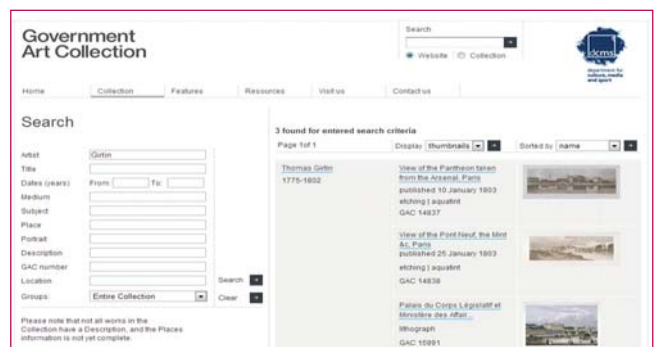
Government Art Collection

Search

Website Collection

dcms department for culture, media and sport

Home Collection Features Resources Visit us Contact us

Search

Artist Girtin
Title
Dates (years) From: To:
Medium
Subject
Place
Portrait
Description
GAC number
Location
Groups: Entire Collection

Search
Clear

Please note that not all works in the Collection have a Description, and the Places information is not yet complete.

3 found for entered search criteria

Page 1 of 1 Display thumbnails Sorted by name

Thomas Girtin
1775-1802

View of the Pantheon taken from the Arsenal, Paris
published 10 January 1803
etching | aquatint
GAC 14837

View of the Pont Neuf, the Mint &c, Paris
published 25 January 1803
etching | aquatint
GAC 14838

Palais du Corps Législatif et Ministère des Affair...
lithograph
GAC 15891